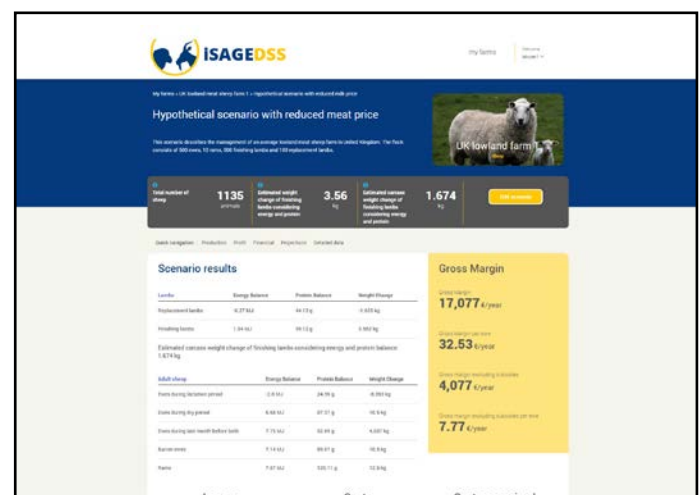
ISAGEDSS

My farms

Welcome
Michael ▾

My farms » UK lowland meat sheep farm 1 » Hypothetical scenario with reduced milk price

Hypothetical scenario with reduced meat price

This scenario describes the management of an average lowland meat sheep farm in United Kingdom. The flock consists of 500 ewes, 15 rams, 500 finishing lambs and 100 replacement lambs.

UK lowland farm 1

Total number of sheep 1135 animals

Estimated weight change of finishing lambs considering energy and protein 3.56 kg

Estimated carcass weight change of finishing lambs considering energy and protein 1.674 kg

Edit scenario

Quick navigation Production Profit Financial Projections Detailed data

Scenario results

| Lambs | Energy Balance | Protein Balance | Weight Change |
|---|---|---|---|
| Replacement lambs | 9.27 MJ | 46.13 g | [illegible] kg |
| Finishing lambs | 1.04 MJ | 39.12 g | 3.553 kg |

Estimated carcass weight change of finishing lambs considering energy and protein balance: 1.674 kg

| Adult sheep | Energy Balance | Protein Balance | Weight Change |
|---|---|---|---|
| Ewes during lactation period | -3.8 MJ | 24.98 g | -8.393 kg |
| Ewes during dry period | 8.66 MJ | 87.51 g | 10.5 kg |
| Ewes during last month before birth | 7.75 MJ | 82.69 g | 6.687 kg |
| Barren ewes | 7.14 MJ | 89.07 g | 10.5 kg |
| Rams | 7.67 MJ | 120.11 g | 12.8 kg |

Gross Margin

Gross margin
17,077 €/year

Gross margin per ewe
32.53 €/year

Gross margin excluding subsidies
4,077 €/year

Gross margin excluding subsidies per ewe
7.77 €/year